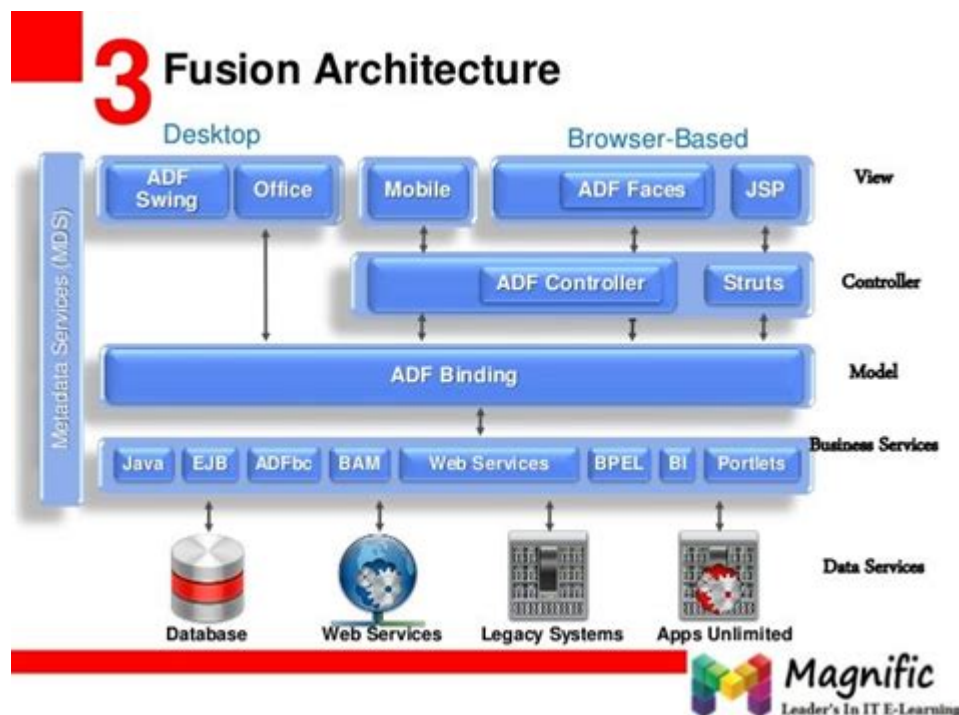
3 Fusion Architecture

Desktop

Browser-Based

Metadata Services (MDS)

ADF Swing

Office

Mobile

ADF Faces

JSP

View

ADF Controller

Struts

Controller

ADF Binding

Model

Business Services

Java

EJB

ADFbc

BAM

Web Services

BPEL

BI

Portlets

Data Services

Database

Web Services

Legacy Systems

Apps Unlimited

Magnific

Leader's In IT E-Learning